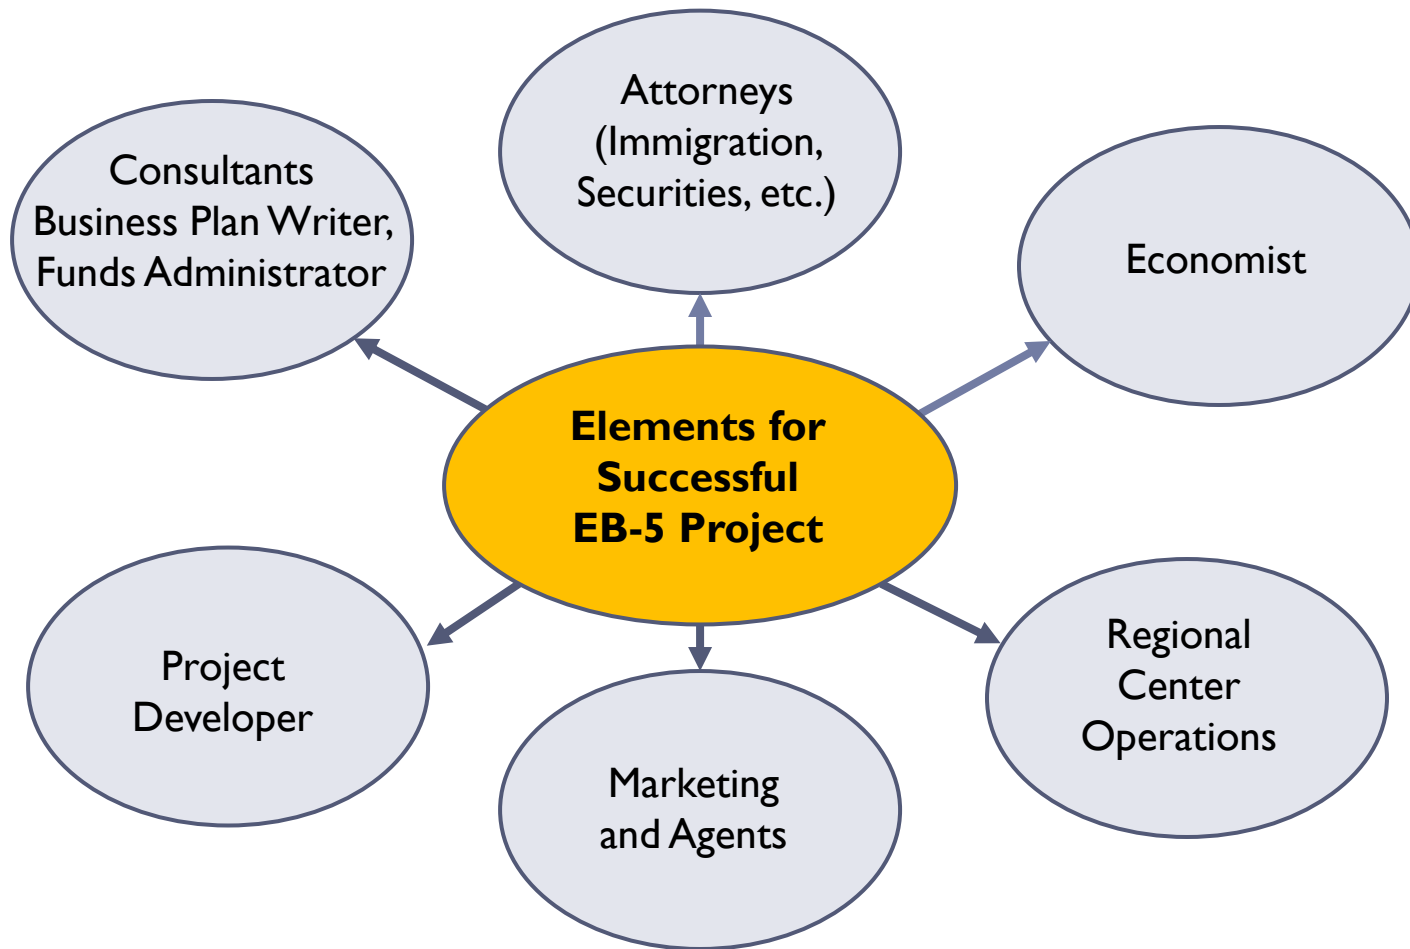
Elements for Successful EB-5 Project

Attorneys (Immigration, Securities, etc.)

Consultants Business Plan Writer, Funds Administrator

Economist

Project Developer

Marketing and Agents

Regional Center Operations